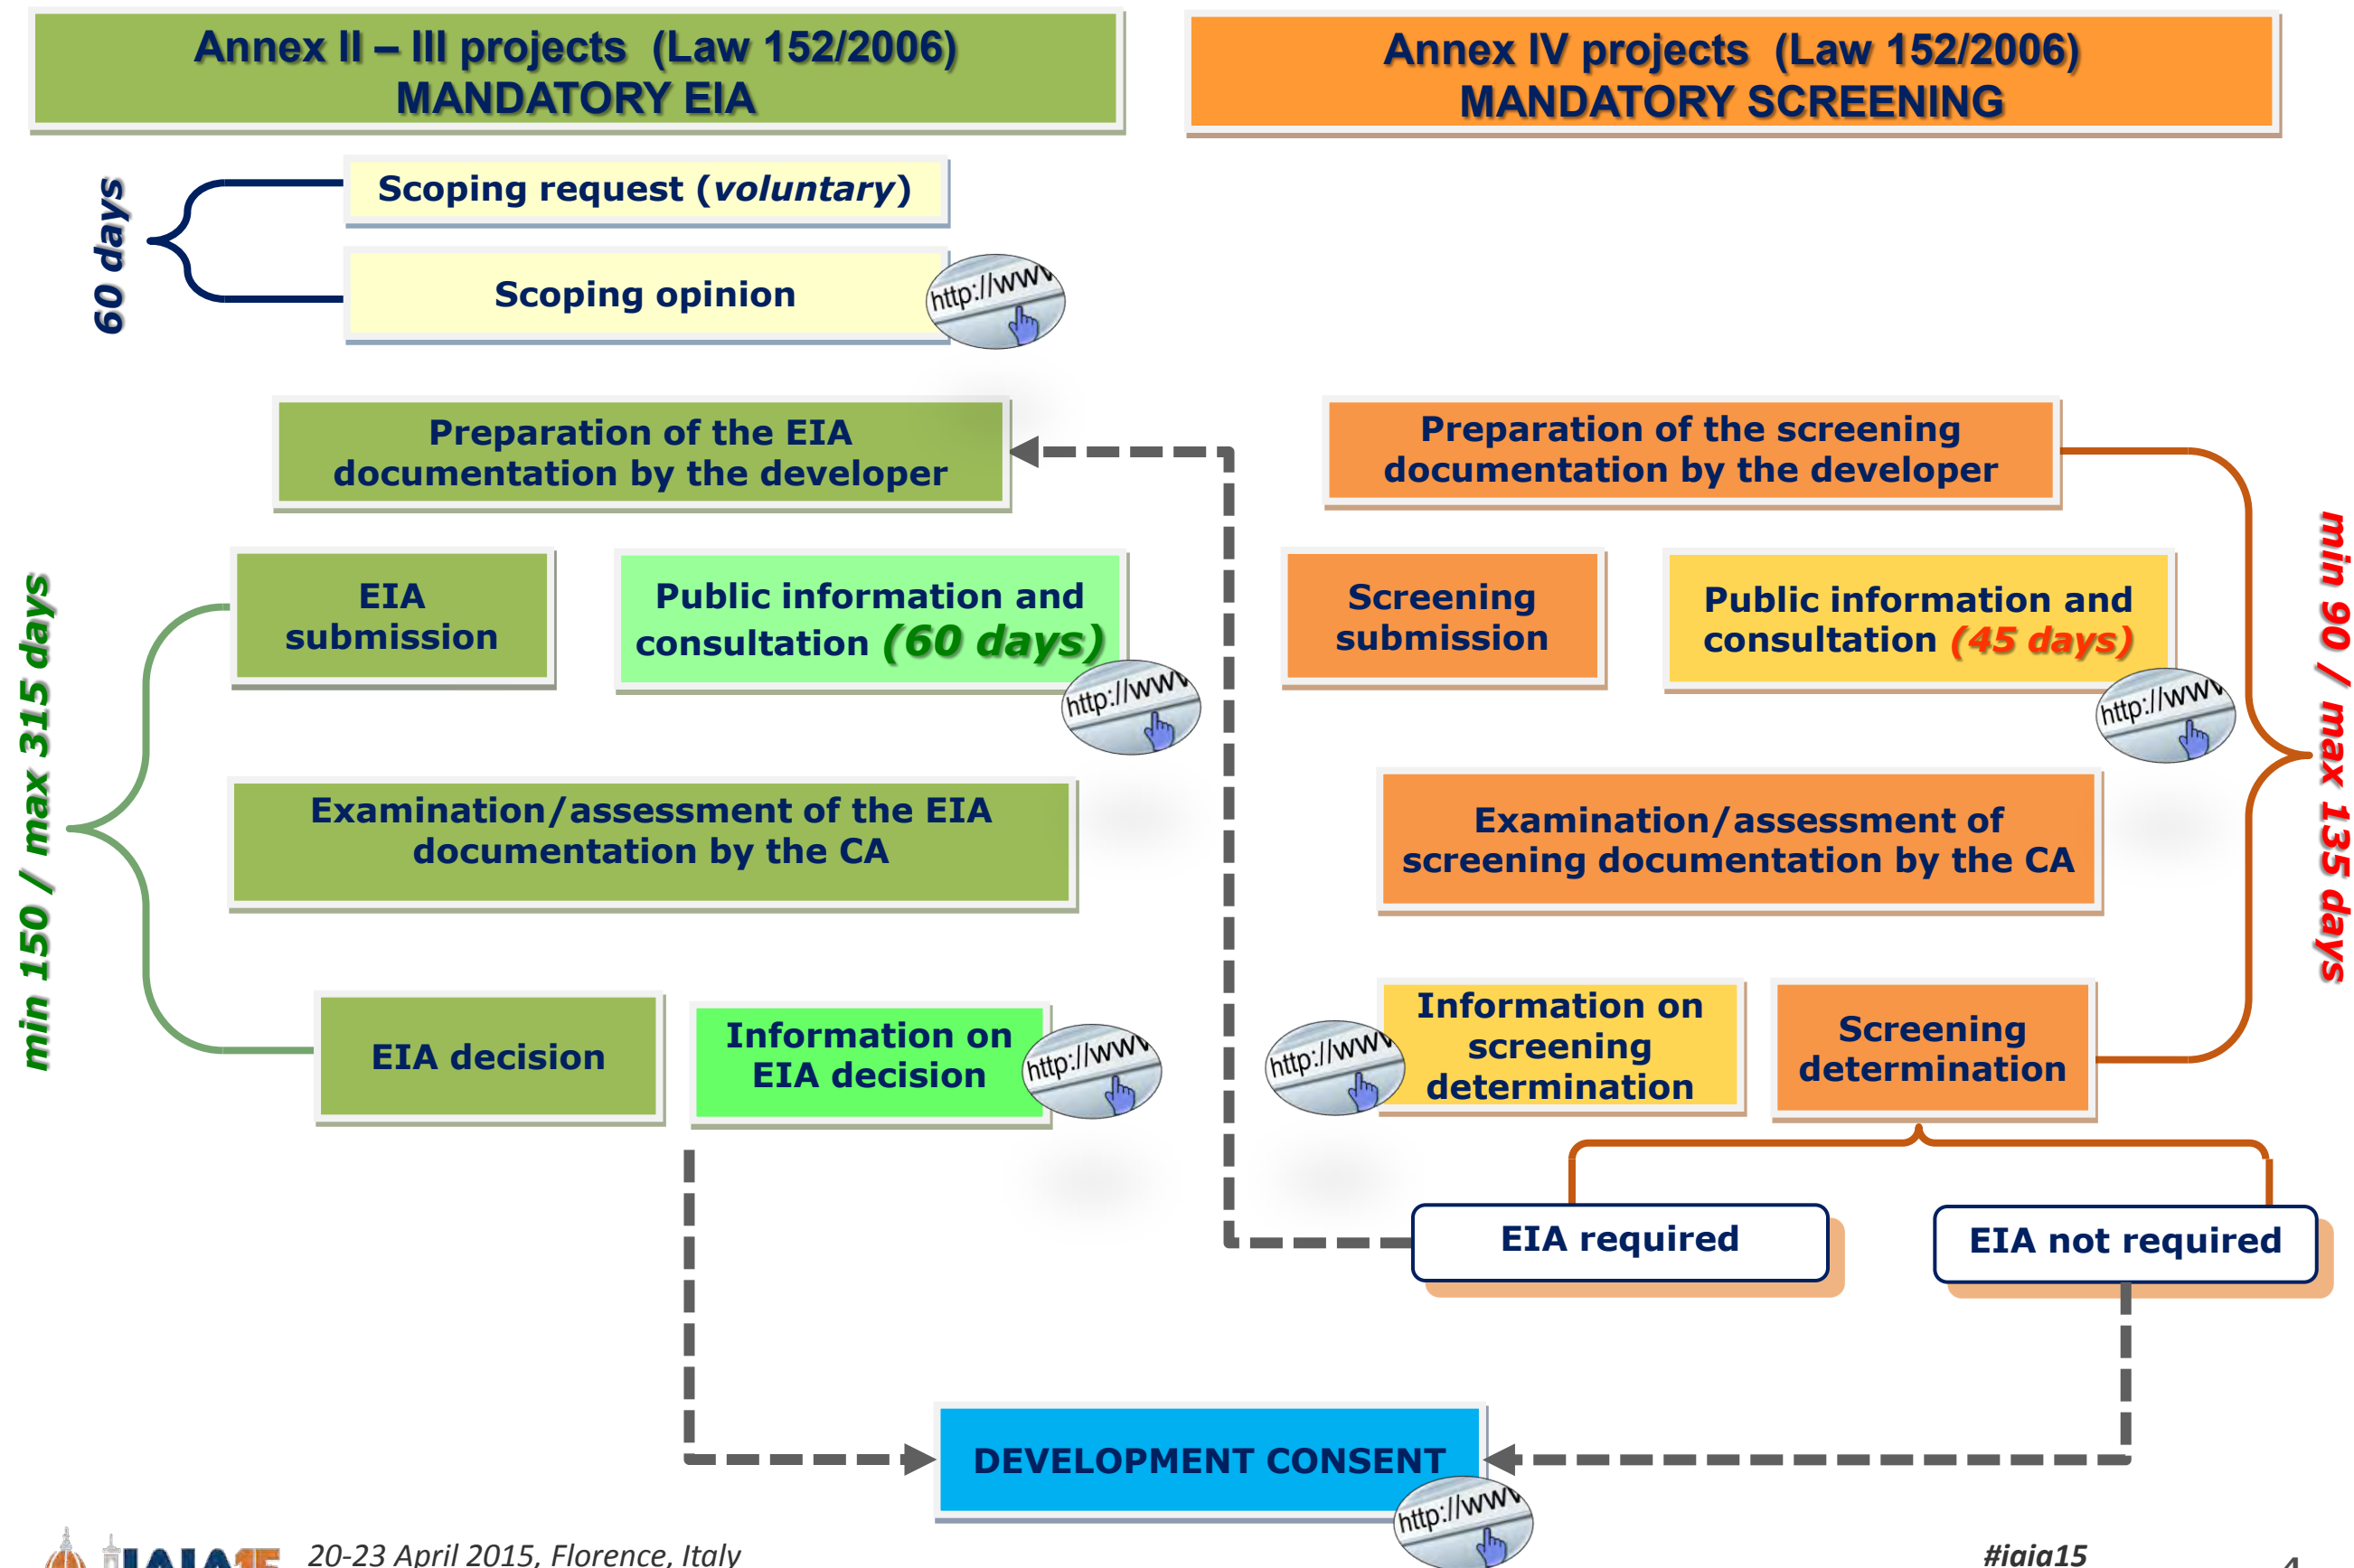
Annex II – III projects (Law 152/2006)
MANDATORY EIA

Annex IV projects (Law 152/2006)
MANDATORY SCREENING

60 days

Scoping request (*voluntary*)

Scoping opinion

http://www

Preparation of the EIA documentation by the developer

Preparation of the screening documentation by the developer

min 150 / max 315 days

EIA submission

Public information and consultation *(60 days)*

http://www

Screening submission

Public information and consultation *(45 days)*

http://www

min 90 / max 135 days

Examination/assessment of the EIA documentation by the CA

Examination/assessment of screening documentation by the CA

EIA decision

Information on EIA decision

http://www

http://www

Information on screening determination

Screening determination

EIA required

EIA not required

DEVELOPMENT CONSENT

http://www

IAIA15

20-23 April 2015, Florence, Italy

#iaia15

4